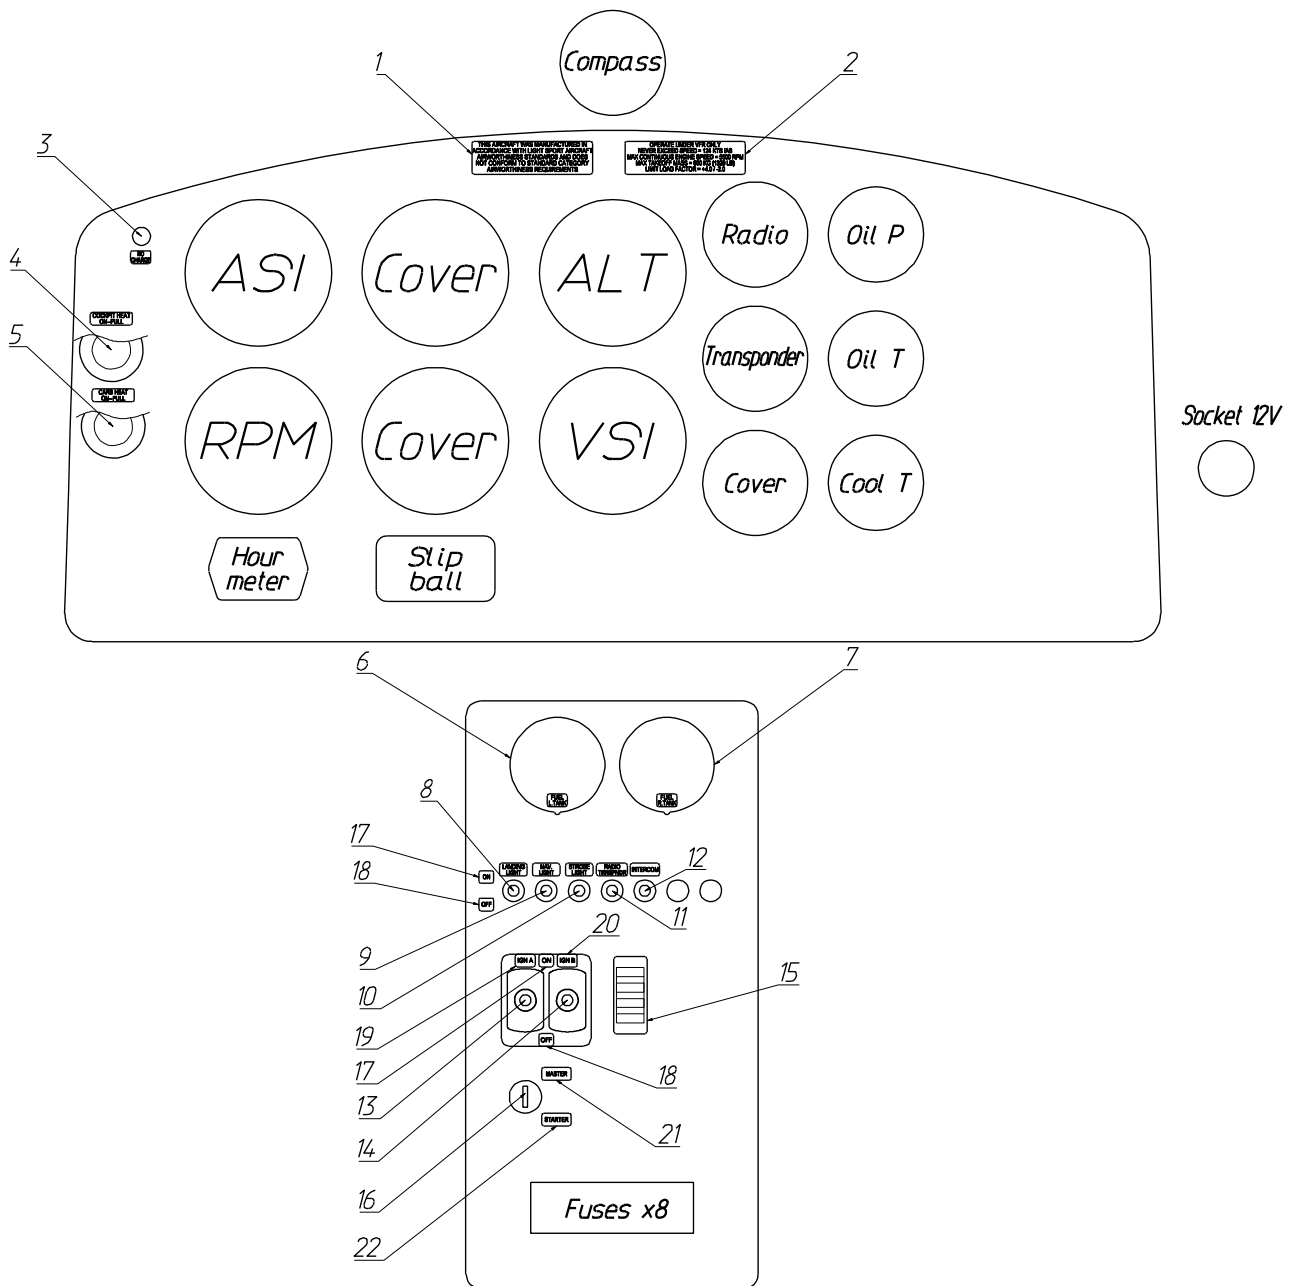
Compass

1

2

THIS AIRCRAFT WAS MANUFACTURED IN ACCORDANCE WITH LIGHT SPORT AIRCRAFT AIRWORTHINESS STANDARDS AND DOES NOT CONFORM TO STANDARD CATEGORY AIRWORTHINESS REQUIREMENTS

OPERATE UNDER VFR ONLY
NEVER EXCEED SPEED = 124 KTS IAS
MAX CONTINUOUS ENGINE SPEED = 5500 RPM
MAX TAKEOFF MASS = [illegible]
LIMIT LOAD FACTOR = +4.0 / -2.0

3

NO CHARGE

4

COCKPIT HEAT ON-FULL

5

CARB HEAT ON-FULL

ASI

Cover

ALT

Radio

Oil P

Transponder

Oil T

RPM

Cover

VSI

Cover

Cool T

Socket 12V

Hour meter

Slip ball

6

7

FUEL L.TANK

FUEL R.TANK

8

17

18

ON

OFF

LANDING LIGHT

NAV. LIGHT

STROBE LIGHT

RADIO TRANSPONDER

INTERCOM

12

9

10

11

20

IGN A

ON

IGN B

15

19

17

13

OFF

18

MASTER

14

21

STARTER

16

22

Fuses x8